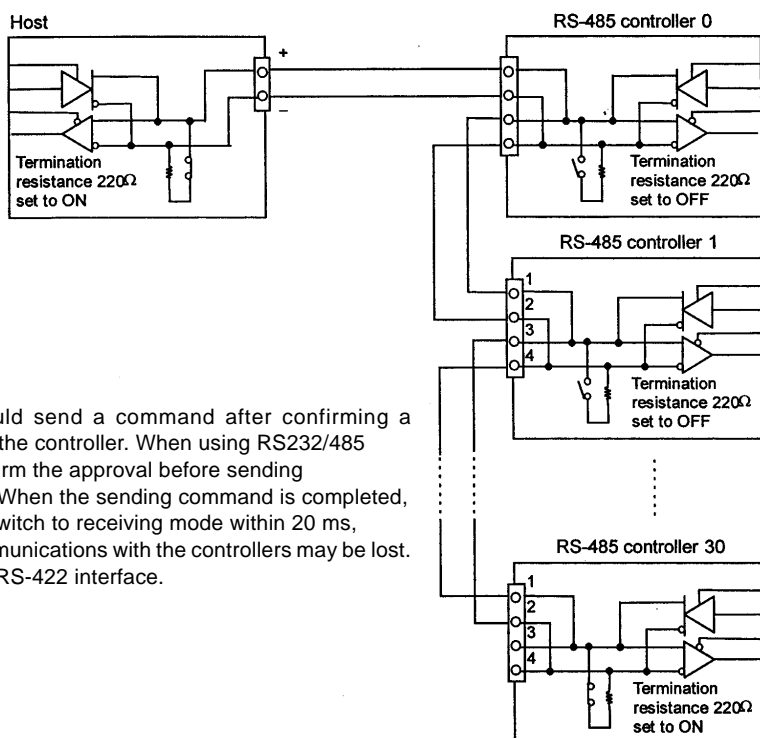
Host

+

–

Termination resistance 220Ω set to ON

RS-485 controller 0

Termination resistance 220Ω set to OFF

RS-485 controller 1

1
2
3
4

Termination resistance 220Ω set to OFF

RS-485 controller 30

1
2
3
4

Termination resistance 220Ω set to ON

uld send a command after confirming a the controller. When using RS232/485 rm the approval before sending When the sending command is completed, witch to receiving mode within 20 ms, munications with the controllers may be lost. RS-422 interface.